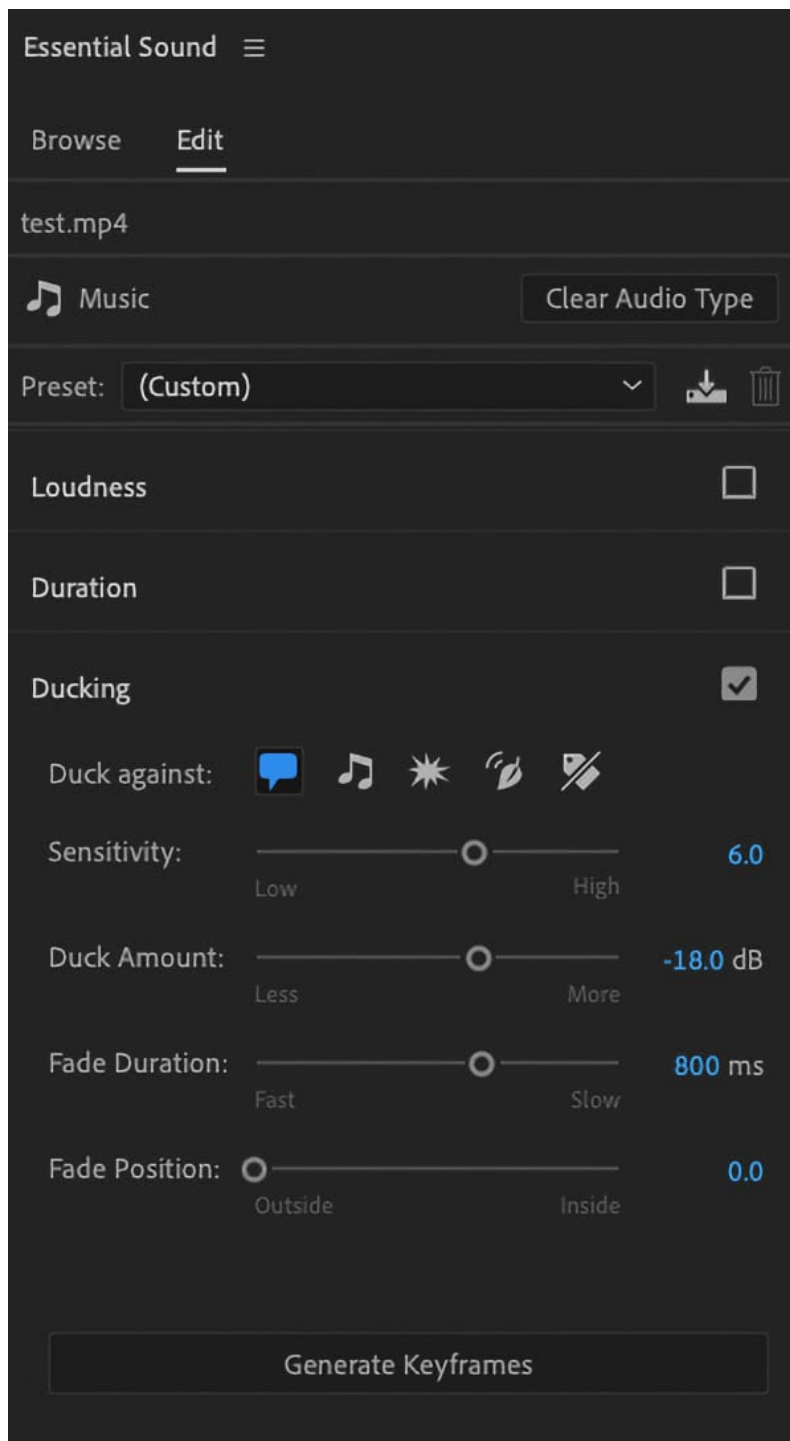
Essential Sound ≡

Browse Edit

test.mp4

Music

Clear Audio Type

Preset: (Custom)

Loudness

Duration

Ducking

Duck against:

Sensitivity: 6.0

Low High

Duck Amount: -18.0 dB

Less More

Fade Duration: 800 ms

Fast Slow

Fade Position: 0.0

Outside Inside

Generate Keyframes